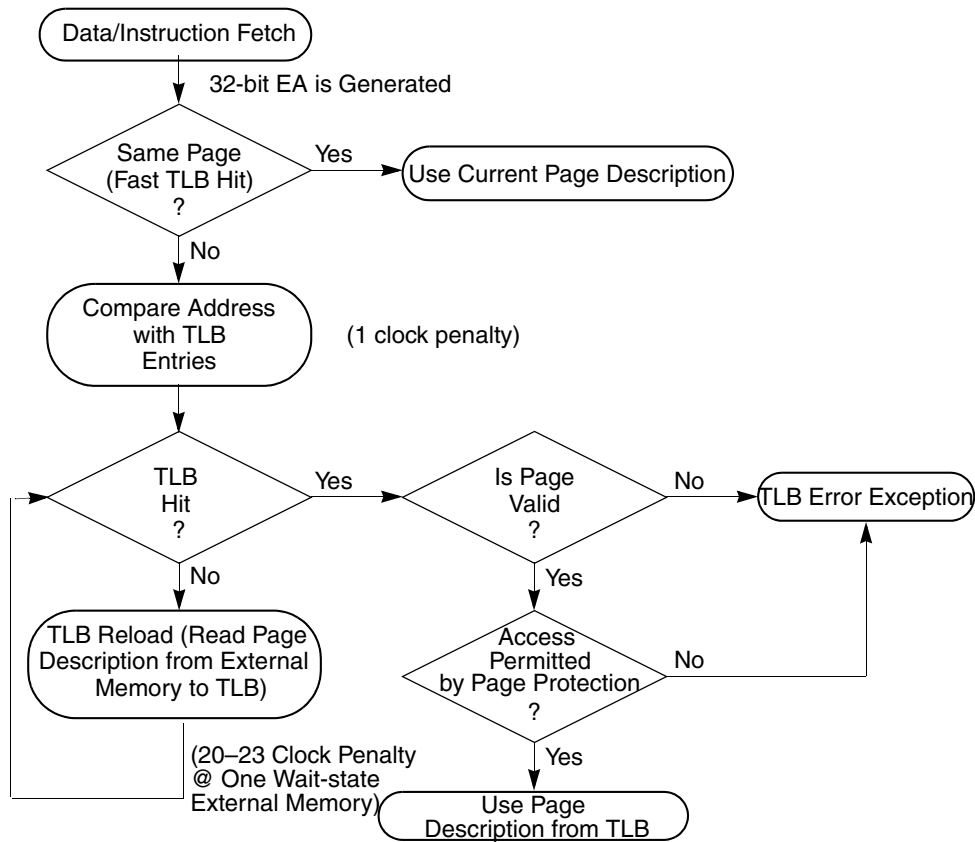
Data/Instruction Fetch

32-bit EA is Generated

Same Page (Fast TLB Hit) ?

Yes

Use Current Page Description

No

Compare Address with TLB Entries

(1 clock penalty)

TLB Hit ?

Yes

Is Page Valid ?

No

TLB Error Exception

No

Yes

TLB Reload (Read Page Description from External Memory to TLB)

Access Permitted by Page Protection ?

No

(20–23 Clock Penalty @ One Wait-state External Memory)

Yes

Use Page Description from TLB